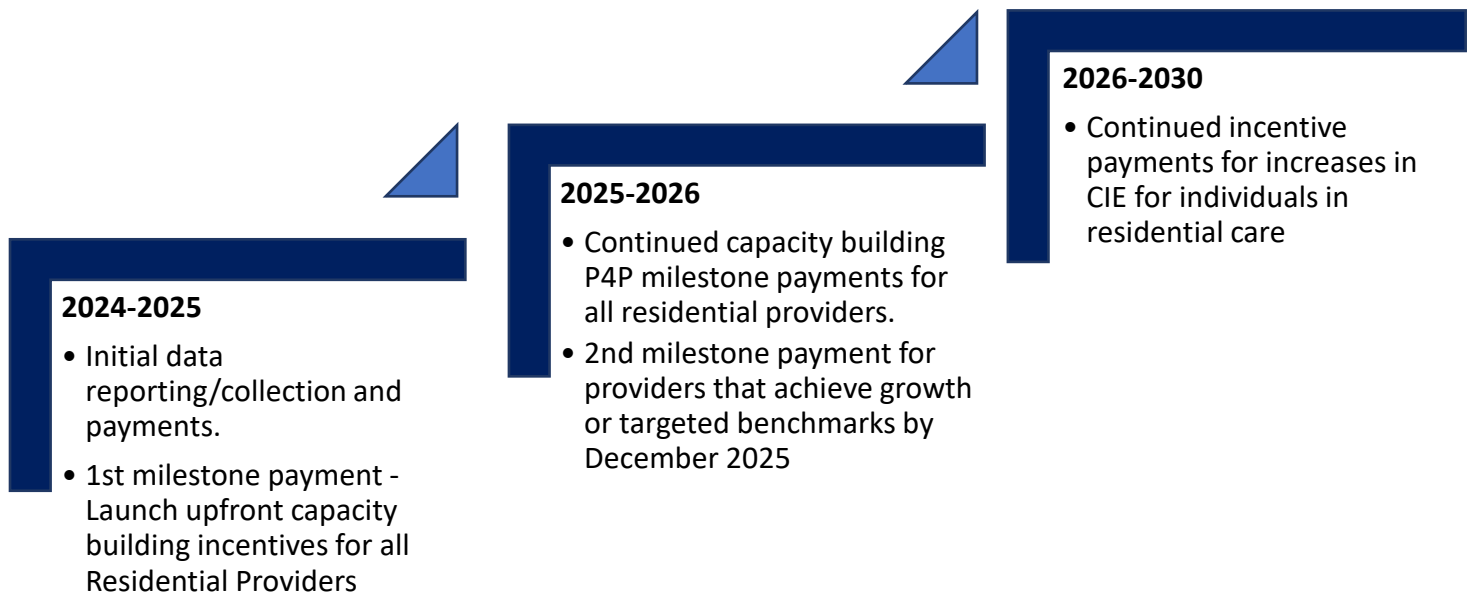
2024-2025

• Initial data reporting/collection and payments.

• 1st milestone payment - Launch upfront capacity building incentives for all Residential Providers

2025-2026

• Continued capacity building P4P milestone payments for all residential providers.

• 2nd milestone payment for providers that achieve growth or targeted benchmarks by December 2025

2026-2030

• Continued incentive payments for increases in CIE for individuals in residential care